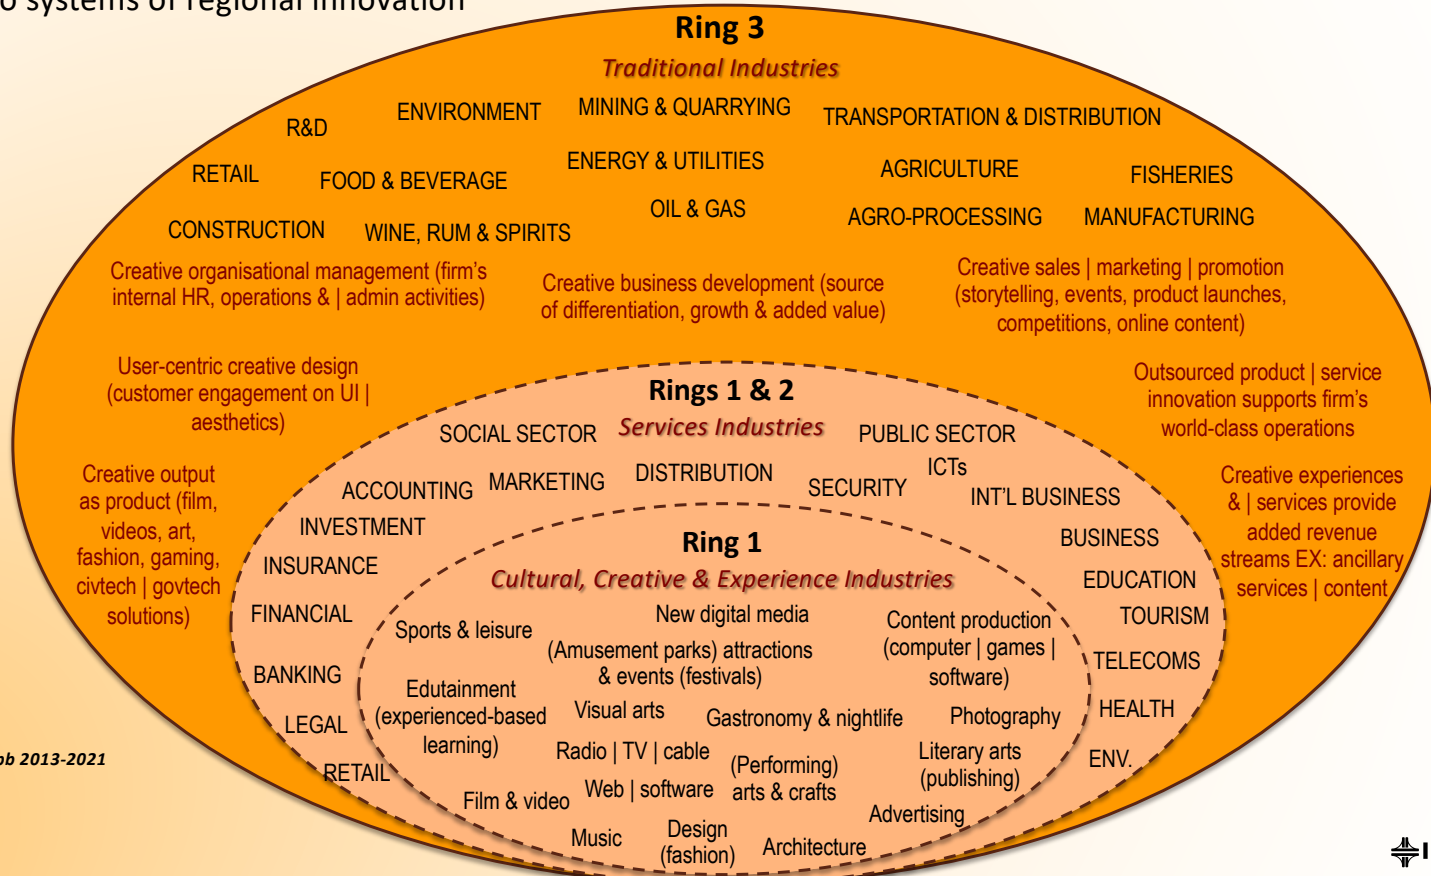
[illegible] systems of regional innovation

Ring 3
Traditional Industries

R&D
ENVIRONMENT
MINING & QUARRYING
TRANSPORTATION & DISTRIBUTION
RETAIL
FOOD & BEVERAGE
ENERGY & UTILITIES
AGRICULTURE
FISHERIES
CONSTRUCTION
WINE, RUM & SPIRITS
OIL & GAS
AGRO-PROCESSING
MANUFACTURING

Creative organisational management (firm's internal HR, operations & | admin activities)

Creative business development (source of differentiation, growth & added value)

Creative sales | marketing | promotion (storytelling, events, product launches, competitions, online content)

User-centric creative design (customer engagement on UI | aesthetics)

Outsourced product | service innovation supports firm's world-class operations

Creative output as product (film, videos, art, fashion, gaming, civtech | govtech solutions)

Creative experiences & | services provide added revenue streams EX: ancillary services | content

Rings 1 & 2
Services Industries

SOCIAL SECTOR
PUBLIC SECTOR
ACCOUNTING
MARKETING
DISTRIBUTION
SECURITY
ICTs
INT'L BUSINESS
INVESTMENT
BUSINESS
INSURANCE
EDUCATION
FINANCIAL
TOURISM
BANKING
TELECOMS
LEGAL
HEALTH
RETAIL
ENV.

Ring 1
Cultural, Creative & Experience Industries

Sports & leisure
New digital media
Content production (computer | games | software)
(Amusement parks) attractions & events (festivals)
Edutainment (experienced-based learning)
Visual arts
Gastronomy & nightlife
Photography
Radio | TV | cable
(Performing) arts & crafts
Literary arts (publishing)
Film & video
Web | software
Advertising
Music
Design (fashion)
Architecture

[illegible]b 2013-2021